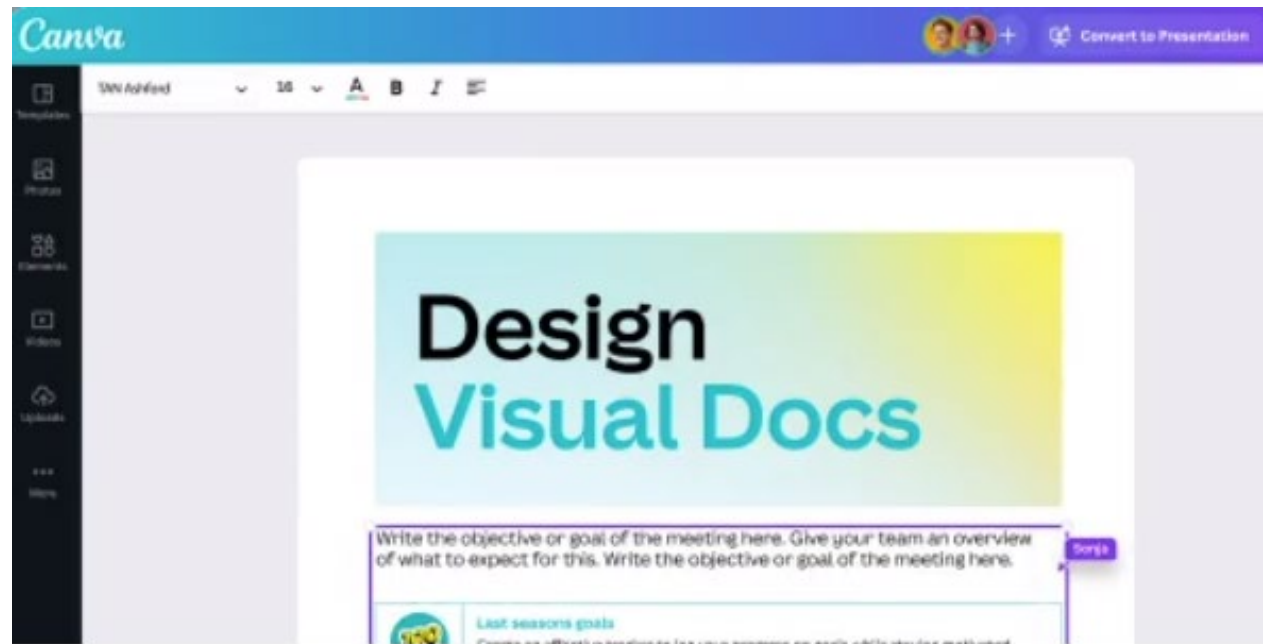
Canva

Convert to Presentation

Templates

Photos

Elements

Videos

Uploads

More

TAN Ashford

16

A

B

I

Design
Visual Docs

Write the objective or goal of the meeting here. Give your team an overview of what to expect for this. Write the objective or goal of the meeting here.

Sonja

Last seasons goals

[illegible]